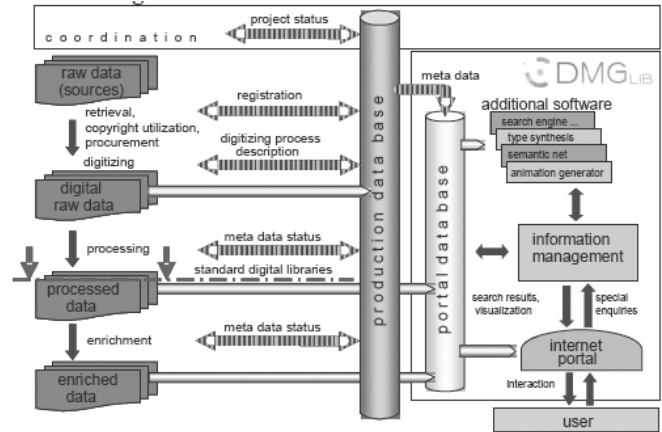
coordination

project status

raw data (sources)

retrieval, copyright utilization, procurement

digitizing

registration

digitizing process description

digital raw data

processing

meta data status

standard digital libraries

processed data

enrichment

meta data status

enriched data

production data base

meta data

DMG LIB

additional software

search engine ...

type synthesis

semantic net

animation generator

portal data base

information management

search results, visualization

special enquiries

internet portal

interaction

user